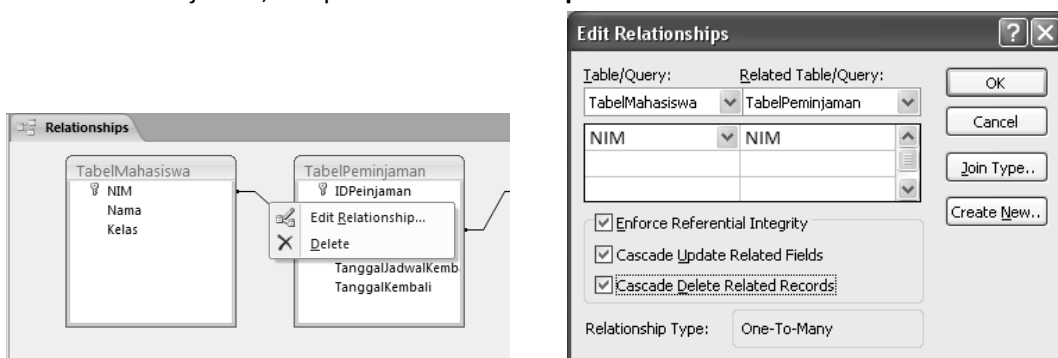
Relationships

TabelMahasiswa
NIM
Nama
Kelas

TabelPeminjaman
IDPeinjaman
TanggalJadwalKemb
TanggalKembali

Edit Relationship...
Delete

Edit Relationships

Table/Query:
Related Table/Query:
TabelMahasiswa
TabelPeminjaman

| NIM | NIM |
|---|---|
| | |
| | |

OK
Cancel
Join Type..
Create New..

Enforce Referential Integrity
Cascade Update Related Fields
Cascade Delete Related Records

Relationship Type: One-To-Many